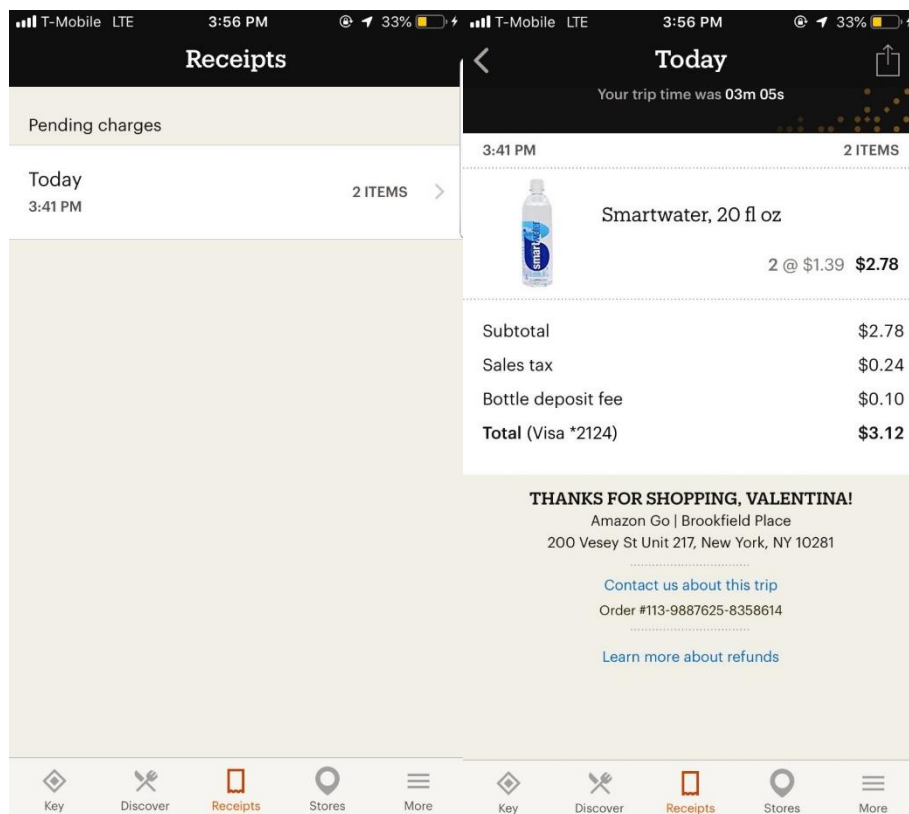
T-Mobile LTE 3:56 PM 33%

Receipts

Pending charges

Today
3:41 PM
2 ITEMS

Key Discover Receipts Stores More

T-Mobile LTE 3:56 PM 33%

Today

Your trip time was 03m 05s

3:41 PM 2 ITEMS

Smartwater, 20 fl oz

2 @ $1.39 $2.78

| | |
|---|---|
| Subtotal | $2.78 |
| Sales tax | $0.24 |
| Bottle deposit fee | $0.10 |
| **Total** (Visa *2124) | **$3.12** |

THANKS FOR SHOPPING, VALENTINA!
Amazon Go | Brookfield Place
200 Vesey St Unit 217, New York, NY 10281

Contact us about this trip
Order #113-9887625-8358614

Learn more about refunds

Key Discover Receipts Stores More